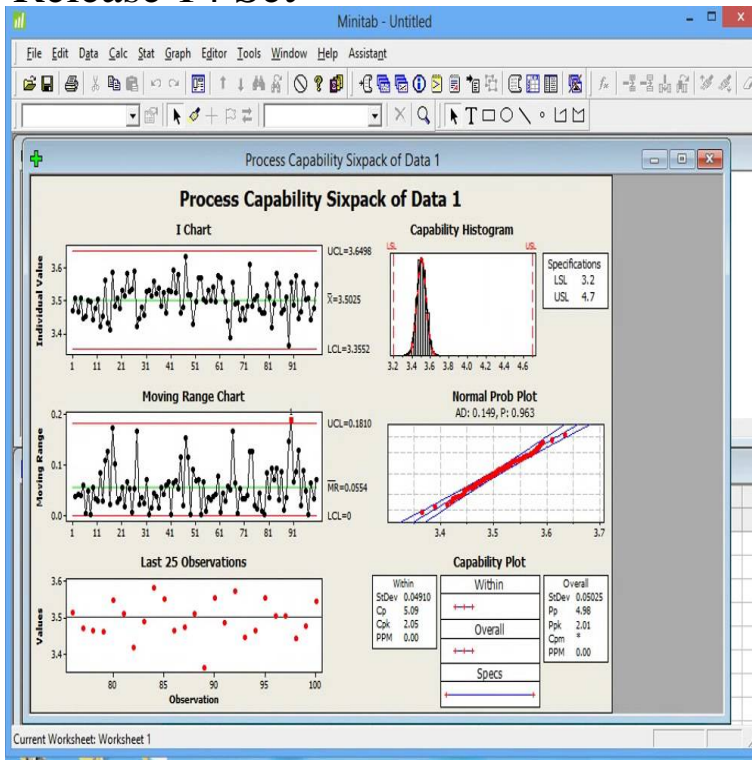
Release 14 Set

Minitab - Untitled

File Edit Data Calc Stat Graph Editor Tools Window Help Assistant

Process Capability Sixpack of Data 1

Process Capability Sixpack of Data 1

I Chart

UCL=3.6498

$\bar{X}$=3.5025

LCL=3.3552

Individual Value

3.6
3.5
3.4

1 11 21 31 41 51 61 71 81 91

Capability Histogram

LSL USL

Specifications
LSL 3.2
USL 4.7

3.2 3.4 3.6 3.8 4.0 4.2 4.4 4.6

Moving Range Chart

UCL=0.1810

$\overline{MR}$=0.0554

LCL=0

Moving Range

0.2
0.1
0.0

1 11 21 31 41 51 61 71 81 91

Normal Prob Plot

AD: 0.149, P: 0.963

3.4 3.5 3.6 3.7

Last 25 Observations

Values

3.6
3.5
3.4

80 85 90 95 100

Observation

Capability Plot

Within
StDev 0.04910
Cp 5.09
Cpk 2.05
PPM 0.00

Within

Overall

Specs

Overall
StDev 0.05025
Pp 4.98
Ppk 2.01
Cpm *
PPM 0.00

Current Worksheet: Worksheet 1